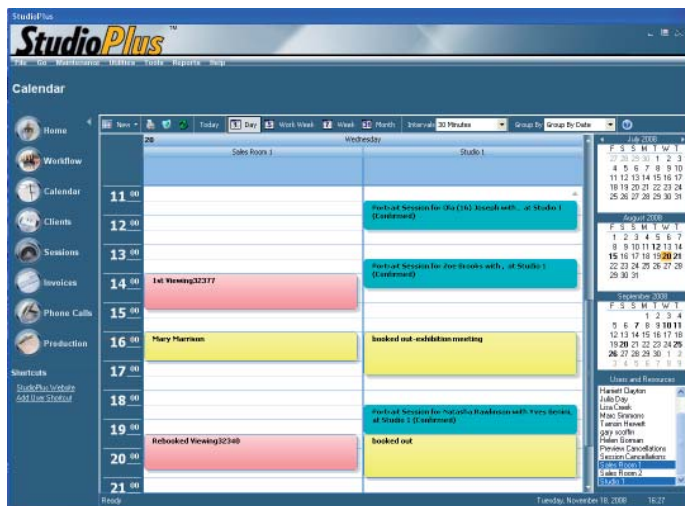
StudioPlus

StudioPlus™

File Go Maintenance Utilities Tools Reports Help

Calendar

Home
Workflow
Calendar
Clients
Sessions
Invoices
Phone Calls
Production

Shortcuts
StudioPlus Website
Add Live Shortcut

New Today Day Work Week Week Month Intervals 30 Minutes Group By Group By Date

20 Wednesday

Sales Room 1 Studio 1

11 00
12 00
13 00
14 00
15 00
16 00
17 00
18 00
19 00
20 00
21 00

Portrait Session for Ola (16) Joseph with... at Studio 1 (Confirmed)

Portrait Session for Zoe Brooks with.. at Studio 1 (Confirmed)

1st Viewing32377

Mary Marrison

booked out-exhibition meeting

Portrait Session for Natasha Rawlinson with Yves Bersiel, at Studio 1 (Confirmed)

Rebooked Viewing32340

booked out

July 2008
F S S M T W T
27 28 29 30 1 2 3
4 5 6 7 8 9 10
11 12 13 14 15 16 17
18 19 20 21 22 23 24
25 26 27 28 29 30 31

August 2008
F S S M T W T
1 2 3 4 5 6 7
8 9 10 11 12 13 14
15 16 17 18 19 20 21
22 23 24 25 26 27 28
29 30 31

September 2008
F S S M T W T
1 2 3 4
5 6 7 8 9 10 11
12 13 14 15 16 17 18
19 20 21 22 23 24 25
26 27 28 29 30 1 2

Users and Resources
Harriett Dayton
Julia Day
Lisa Creek
Marc Simmons
Tamsin Hewett
gary scofin
Helen Bornan
Preview Cancellations
Session Cancellations
Sales Room 1
Sales Room 2
Studio 1

Ready Tuesday, November 18, 2008 16:27